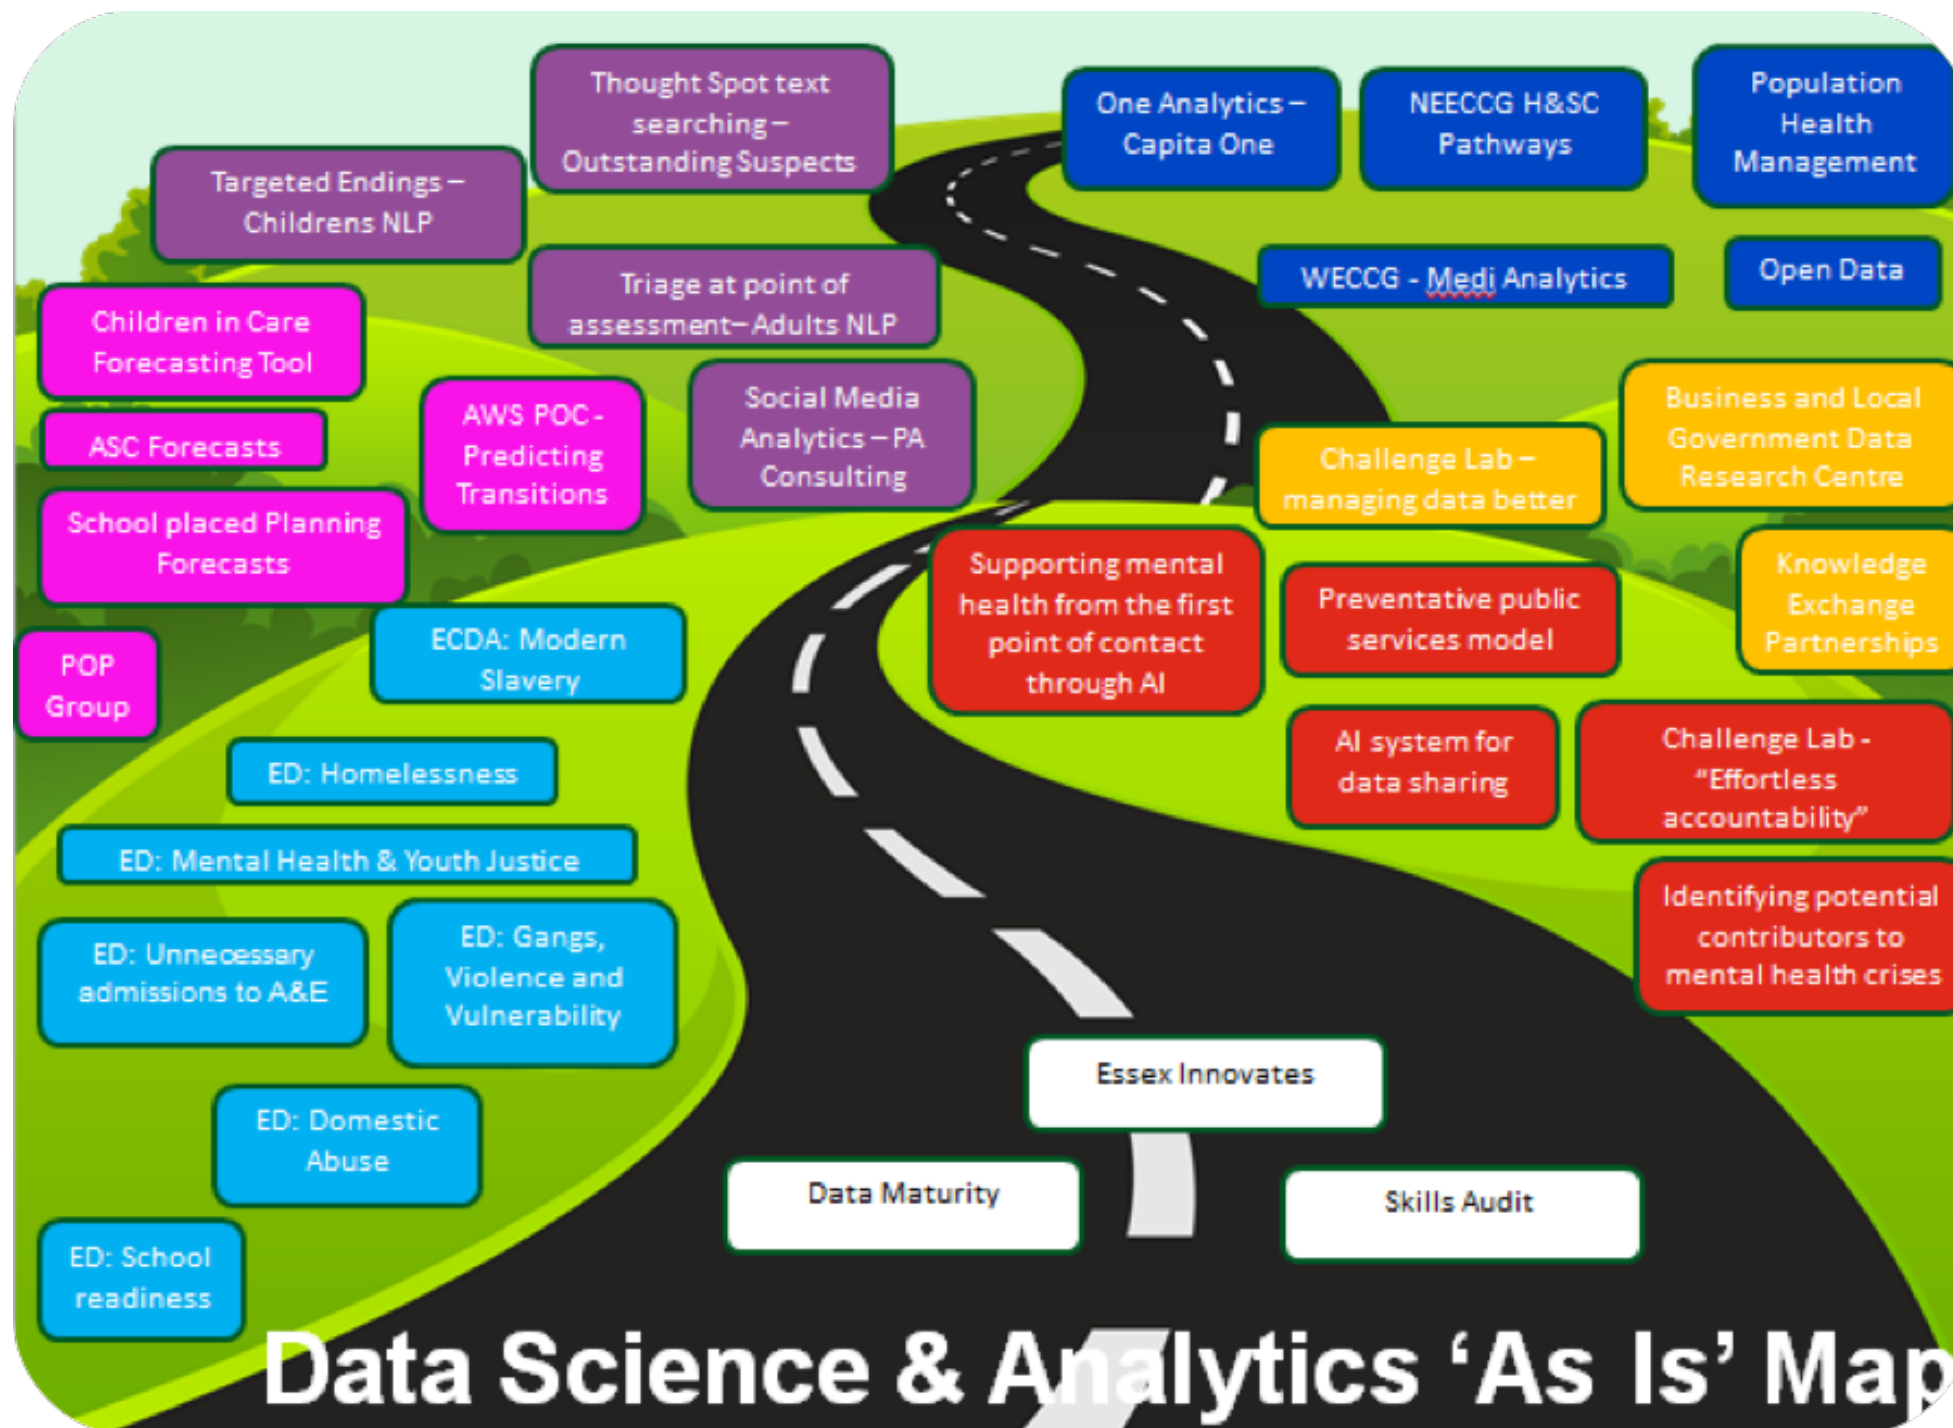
Thought Spot text searching – Outstanding Suspects

Targeted Endings – Childrens NLP

One Analytics – Capita One

NEECCG H&SC Pathways

Population Health Management

WECCG - Medi Analytics

Open Data

Children in Care Forecasting Tool

Triage at point of assessment– Adults NLP

ASC Forecasts

AWS POC - Predicting Transitions

Social Media Analytics – PA Consulting

Business and Local Government Data Research Centre

Challenge Lab – managing data better

School placed Planning Forecasts

Supporting mental health from the first point of contact through AI

Preventative public services model

Knowledge Exchange Partnerships

POP Group

ECDA: Modern Slavery

AI system for data sharing

Challenge Lab - “Effortless accountability”

ED: Homelessness

ED: Mental Health & Youth Justice

Identifying potential contributors to mental health crises

ED: Unnecessary admissions to A&E

ED: Gangs, Violence and Vulnerability

Essex Innovates

ED: Domestic Abuse

Data Maturity

Skills Audit

ED: School readiness

Data Science & Analytics ‘As Is’ Map